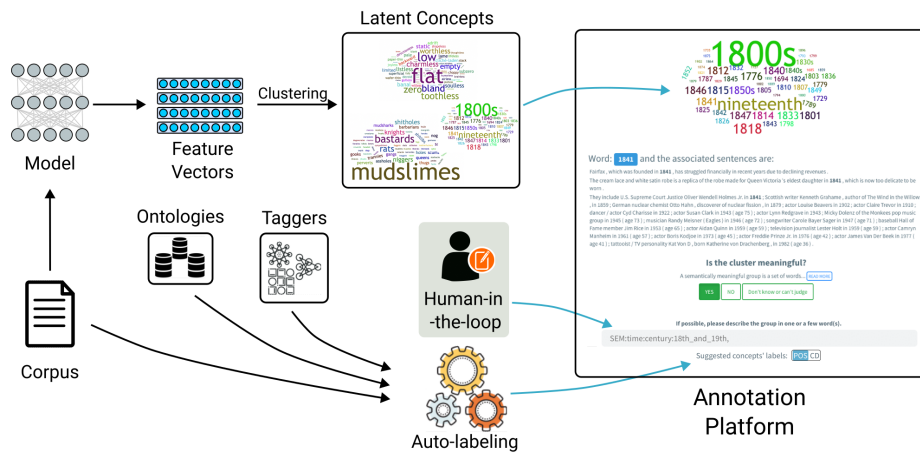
Latent Concepts

Model

Feature Vectors

Clustering

flat
low
bastards
zero
bland
toothless
rats
mudslimes
1800s
nineteenth
1818
worthless
charmless
empty
static
soulless
knights
shitholes
niggers
mudsharks

Ontologies

Taggers

Human-in-the-loop

Corpus

Auto-labeling

Annotation Platform

1800s
1812 1840 1840s
1776 1803 1836
1846 1815 1850s
nineteenth
1841 1847 1814 1833 1801
1818

Word: 1841 and the associated sentences are:

Fairfax , which was founded in 1841 , has struggled financially in recent years due to declining revenues .
The cream lace and white satin robe is a replica of the robe made for Queen Victoria 's eldest daughter in 1841 , which is now too delicate to be worn .
They include U.S. Supreme Court Justice Oliver Wendell Holmes Jr. in 1841 , Scottish writer Kenneth Grahame , author of The Wind in the Willows in 1859 ; German nuclear chemist Otto Hahn , discoverer of nuclear fission , in 1879 ; actor Louise Beavers in 1902 ; actor Claire Trevor in 1910 ; dancer / actor Cyd Charisse in 1922 ; actor Susan Clark in 1943 [ age 75 ] ; actor Lynn Redgrave in 1943 ; Micky Dolenz of the Monkees pop music group in 1945 [ age 73 ] ; musician Randy Meisner ( Eagles ) in 1946 [ age 72 ] ; songwriter Carole Bayer Sager in 1947 [ age 71 ] ; baseball Hall of Fame member Jim Rice in 1953 [ age 65 ] ; television journalist Lester Holt in 1959 [ age 59 ] ; actor Camryn Manheim in 1961 [ age 57 ] ; actor Boris Kodjoe in 1973 [ age 45 ] ; actor Freddie Prinze Jr. in 1976 [ age 42 ] ; actor James Van Der Beek in 1977 [ age 41 ] ; tattooist / TV personality Kat Von D , born Katherine von Drachenberg , in 1982 [ age 36 ] .

Is the cluster meaningful?

A semantically meaningful group is a set of words... READ MORE

YES NO Don't know or can't judge

If possible, please describe the group in one or a few word(s).

SEM:time:century:18th_and_19th,

Suggested concepts' labels: POS CD